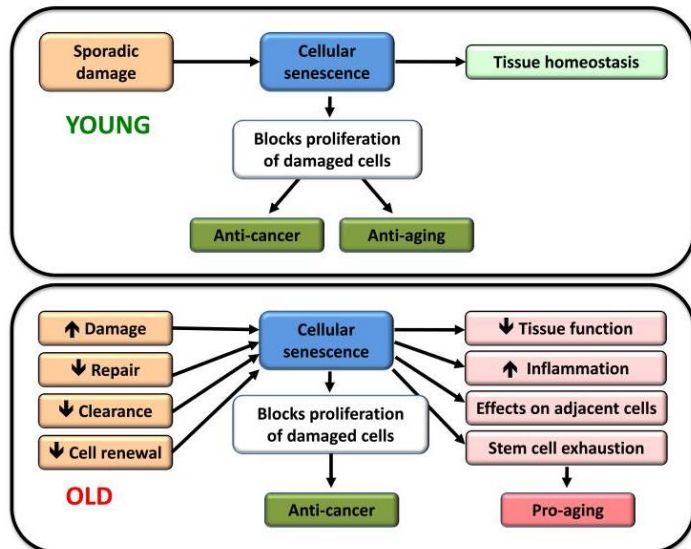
Sporadic damage

Cellular senescence

Tissue homeostasis

YOUNG

Blocks proliferation of damaged cells

Anti-cancer

Anti-aging

↑ Damage

↓ Repair

↓ Clearance

↓ Cell renewal

Cellular senescence

↓ Tissue function

↑ Inflammation

Effects on adjacent cells

Stem cell exhaustion

Blocks proliferation of damaged cells

OLD

Anti-cancer

Pro-aging